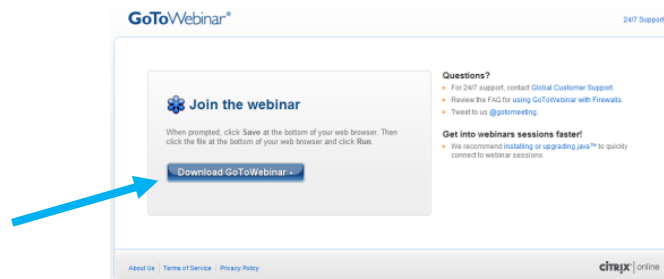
GoToWebinar®

24/7 Support

Join the webinar

When prompted, click Save at the bottom of your web browser. Then click the file at the bottom of your web browser and click Run.

Download GoToWebinar »

Questions?

For 24/7 support, contact Global Customer Support.

Review the FAQ for using GoToWebinar with Firewalls.

Tweet to us @gotomeeting.

Get into webinars sessions faster!

We recommend installing or upgrading Java™ to quickly connect to webinar sessions.

About Us | Terms of Service | Privacy Policy

CITRIX | online